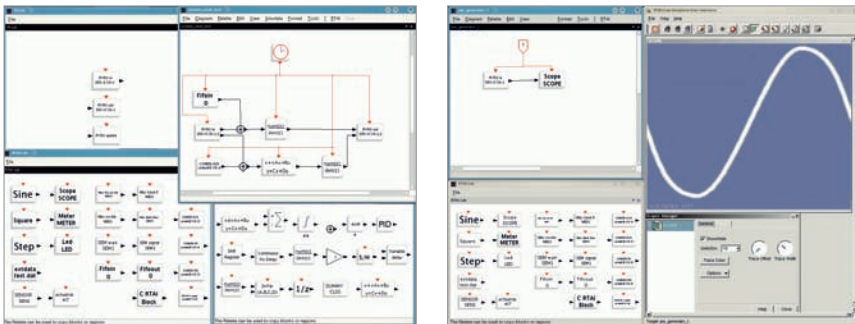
File
File Diagram Palette Edit View Simulate Format Tools ? RTAI
Fifwin
0
Sine
Scope
SCOPE
Square
Meter
METER
Step
Led
LED
extdata
test.dat
Fifoin
0
Fifoout
0
C RTAI
Block
$x+=Ax+Bu$
$y=Cx+Du$
PID
$1/z$
$x+=Ax+Bu$
$y=Cx+Du$
The Palette can be used to copy blocks or regions
File Diagram Palette Edit View Format Tools ?
Scope
SCOPE
Sine
Square
Scope
SCOPE
Meter
METER
Step
Led
LED
extdata
test.dat
Fifoin
0
C RTAI
Block
The Palette can be used to copy blocks or regions
File View Help
Scope Manager
General
Show/Hide
Samples
Trace Color
Options
Trace Offset
Trace Width
Help
Close